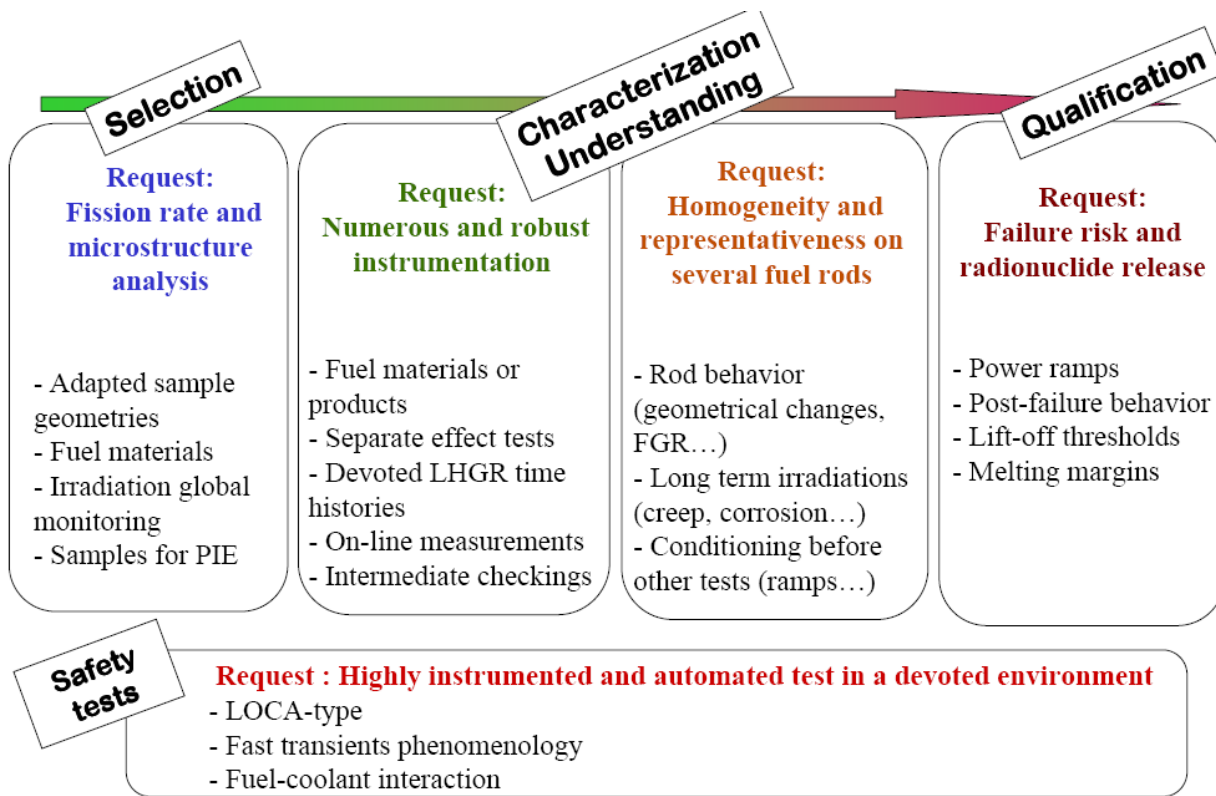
Selection

Request:
Fission rate and microstructure analysis

- Adapted sample geometries
- Fuel materials
- Irradiation global monitoring
- Samples for PIE

Characterization
Understanding

Request:
Numerous and robust instrumentation

- Fuel materials or products
- Separate effect tests
- Devoted LHGR time histories
- On-line measurements
- Intermediate checkings

Request:
Homogeneity and representativeness on several fuel rods

- Rod behavior (geometrical changes, FGR…)
- Long term irradiations (creep, corrosion…)
- Conditioning before other tests (ramps…)

Qualification

Request:
Failure risk and radionuclide release

- Power ramps
- Post-failure behavior
- Lift-off thresholds
- Melting margins

Safety tests

Request : Highly instrumented and automated test in a devoted environment
- LOCA-type
- Fast transients phenomenology
- Fuel-coolant interaction